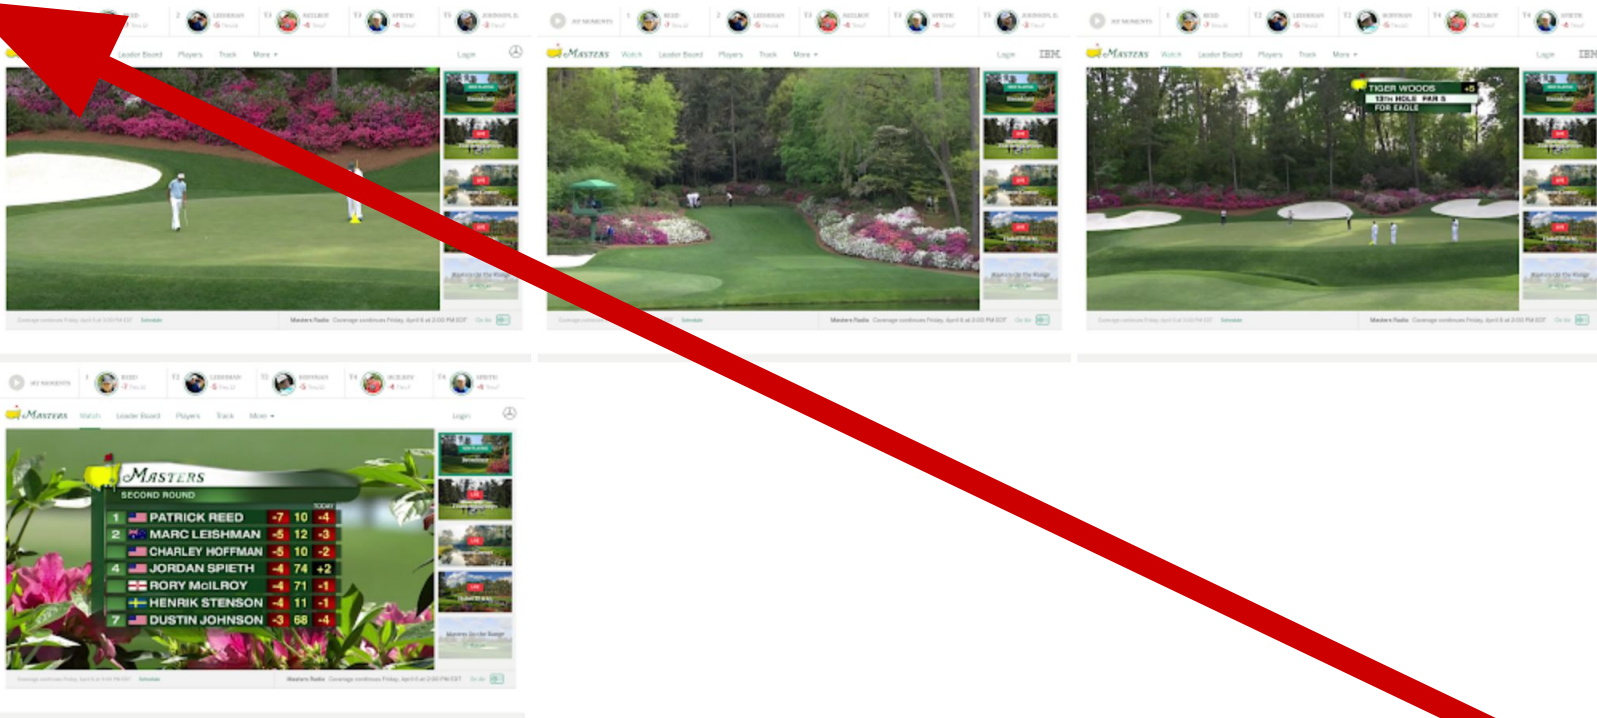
REED
2 LEISHMAN
T3 MCILROY
T3 SPIETH
T5 JOHNSON, D.
Leader Board Players Track More
Login

MY MOMENTS
1 REED
2 LEISHMAN
T3 MCILROY
T3 SPIETH
T5 JOHNSON, D.
Masters Watch Leader Board Players Track More
Login IBM
Masters Radio

MY MOMENTS
1 REED
2 LEISHMAN
T3 HOFFMAN
T4 MCILROY
T4 SPIETH
Masters Watch Leader Board Players Track More
Login IBM
TIGER WOODS +5
12TH HOLE PAR 3
FOR EAGLE
Masters Radio

MY MOMENTS
1 REED
T2 LEISHMAN
T2 HOFFMAN
T4 MCILROY
T4 SPIETH
Masters Watch Leader Board Players Track More
Login
MASTERS
SECOND ROUND
TODAY

| | | | | |
|---|---|---|---|---|
| 1 | PATRICK REED | -7 | 10 | -4 |
| 2 | MARC LEISHMAN | -5 | 12 | -3 |
| | CHARLEY HOFFMAN | -5 | 10 | -2 |
| 4 | JORDAN SPIETH | -4 | 74 | +2 |
| | RORY McILROY | -4 | 71 | -1 |
| | HENRIK STENSON | -4 | 11 | -1 |
| 7 | DUSTIN JOHNSON | -3 | 68 | -4 |

Masters Radio